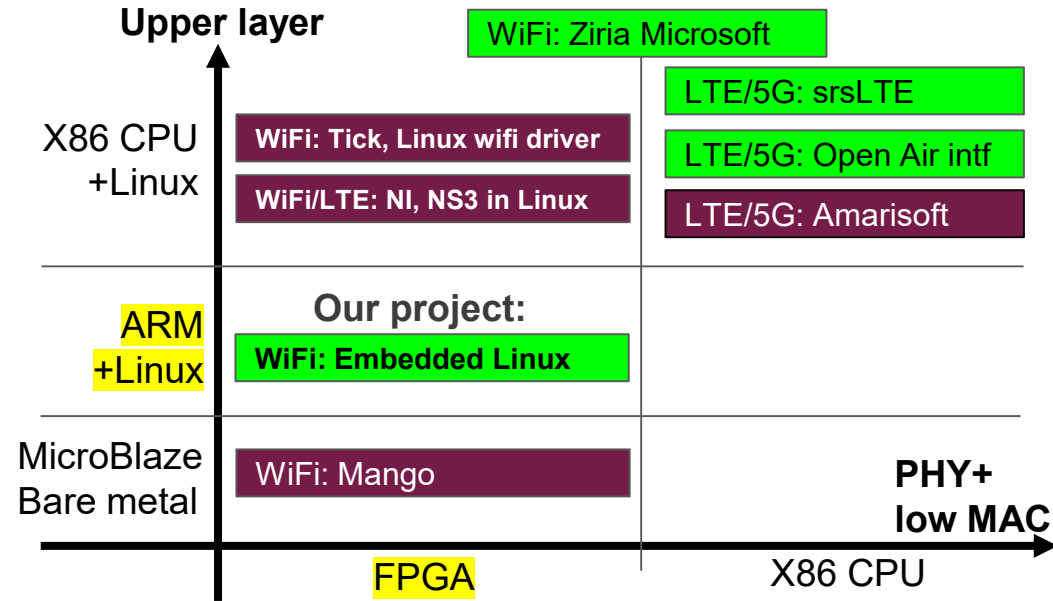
Upper layer

WiFi: Ziria Microsoft

X86 CPU +Linux

WiFi: Tick, Linux wifi driver

WiFi/LTE: NI, NS3 in Linux

LTE/5G: srsLTE

LTE/5G: Open Air intf

LTE/5G: Amarisoft

ARM +Linux

Our project:

WiFi: Embedded Linux

MicroBlaze Bare metal

WiFi: Mango

PHY+ low MAC

FPGA

X86 CPU